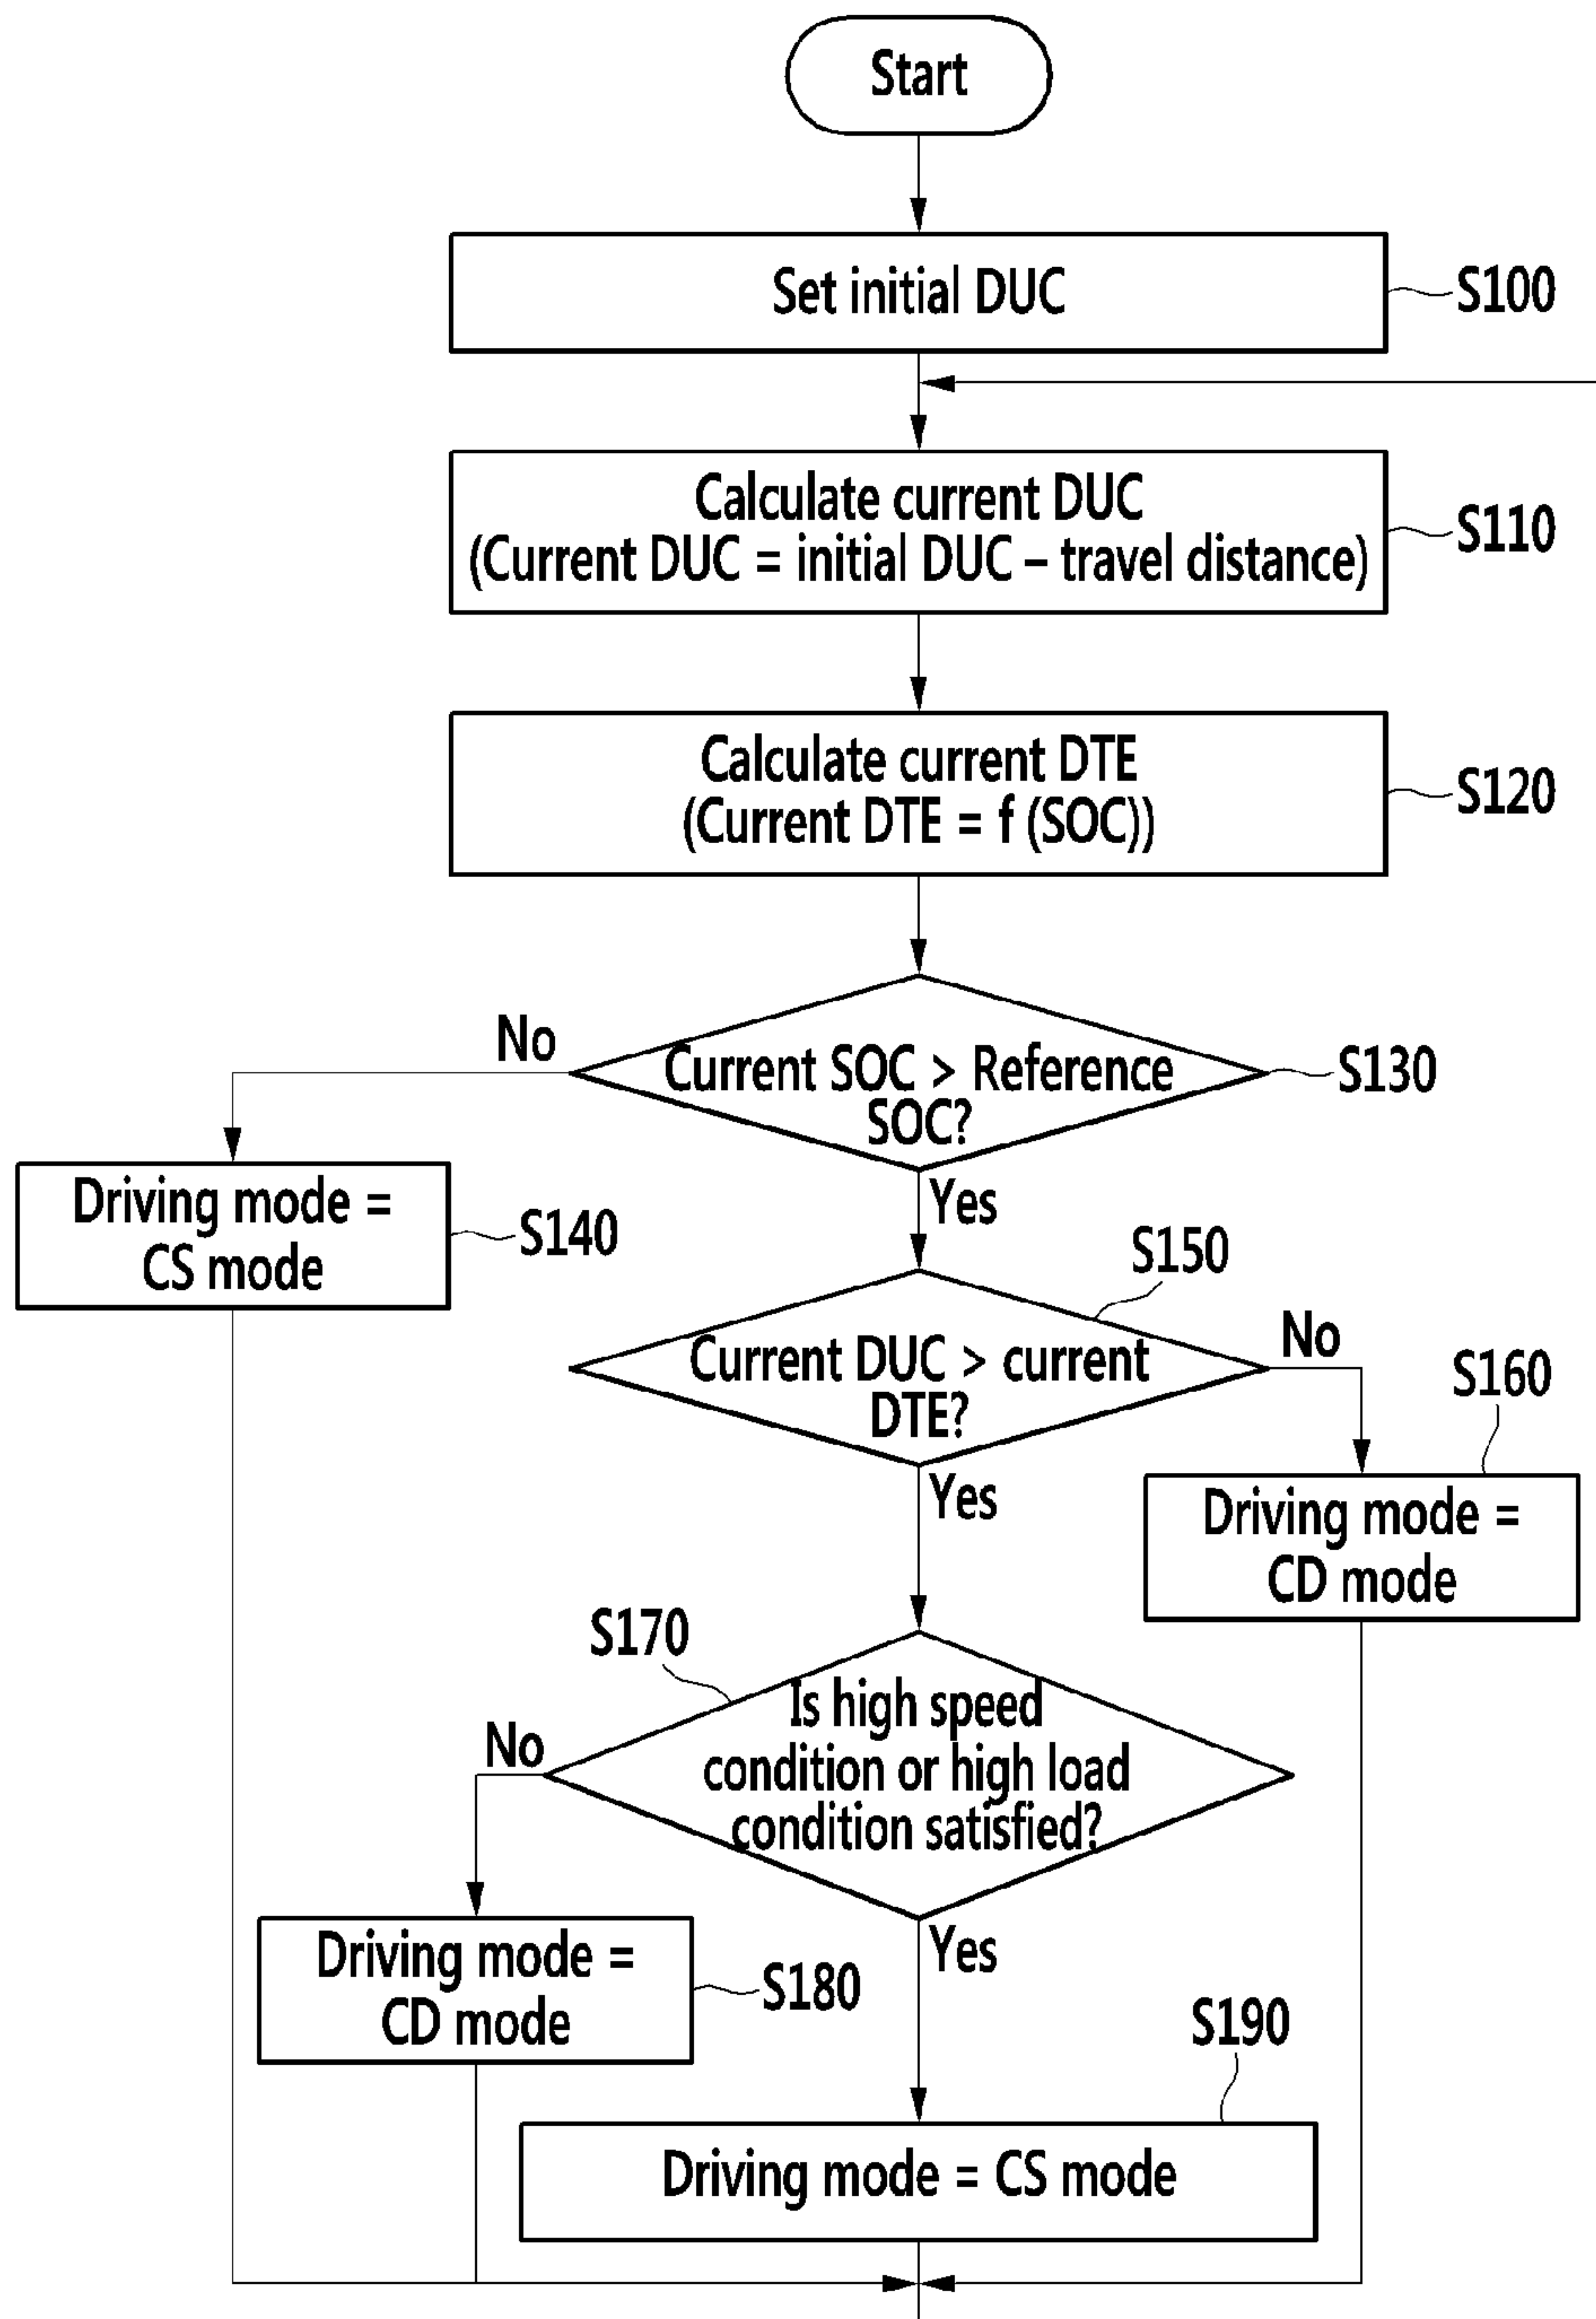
Start

Set initial DUC

S100

Calculate current DUC
(Current DUC = initial DUC – travel distance)

S110

Calculate current DTE
(Current DTE = f (SOC))

S120

No

Current SOC > Reference SOC?

S130

Driving mode = CS mode

S140

Yes

S150

Current DUC > current DTE?

No

S160

Yes

Driving mode = CD mode

S170

Is high speed condition or high load condition satisfied?

No

Driving mode = CD mode

S180

Yes

S190

Driving mode = CS mode